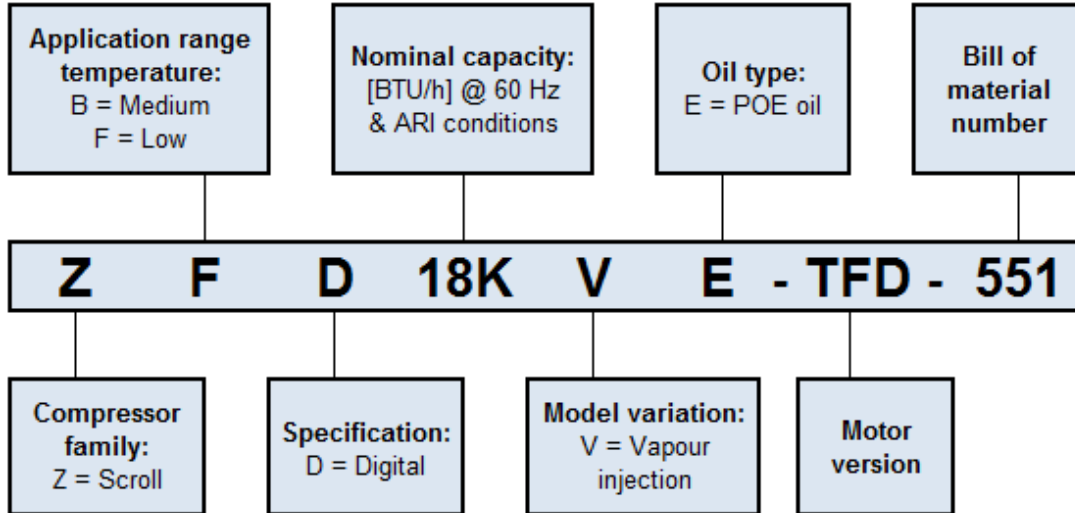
**Application range temperature:**
B = Medium
F = Low

**Nominal capacity:**
[BTU/h] @ 60 Hz
& ARI conditions

**Oil type:**
E = POE oil

**Bill of material number**

Z F D 18K V E - TFD - 551

**Compressor family:**
Z = Scroll

**Specification:**
D = Digital

**Model variation:**
V = Vapour injection

**Motor version**